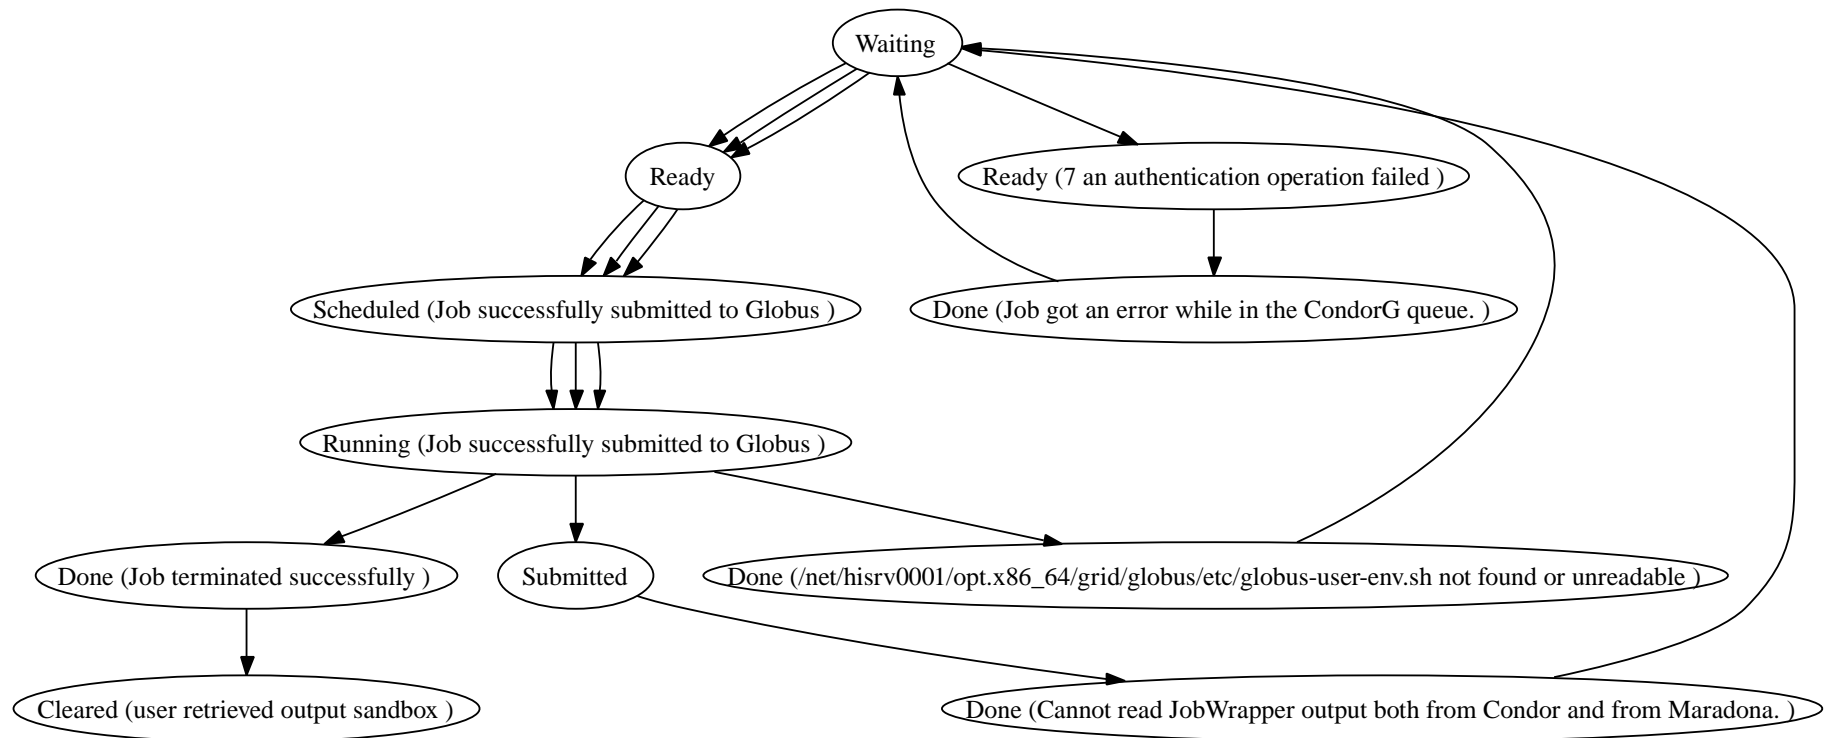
Waiting

Ready

Ready (7 an authentication operation failed )

Scheduled (Job successfully submitted to Globus )

Done (Job got an error while in the CondorG queue. )

Running (Job successfully submitted to Globus )

Done (Job terminated successfully )

Submitted

Done (/net/hisrv0001/opt.x86_64/grid/globus/etc/globus-user-env.sh not found or unreadable )

Cleared (user retrieved output sandbox )

Done (Cannot read JobWrapper output both from Condor and from Maradona. )